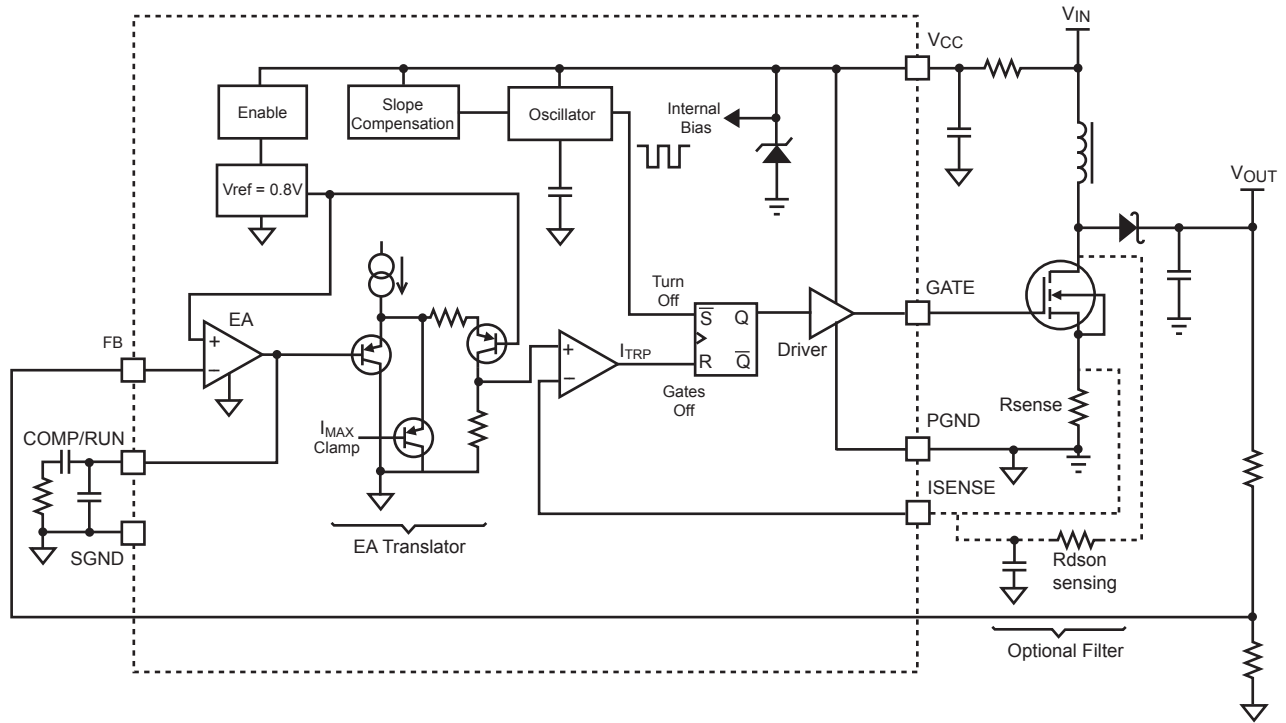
$V_{IN}$

$V_{CC}$

Enable

Slope Compensation

Oscillator

Internal Bias

$V_{OUT}$

Vref = 0.8V

Turn Off

$\overline{S}$

Q

R

$\overline{Q}$

GATE

EA

+

−

FB

$I_{TRP}$

+

−

Driver

Gates Off

Rsense

$I_{MAX}$ Clamp

PGND

COMP/RUN

ISENSE

SGND

EA Translator

Rdson sensing

Optional Filter